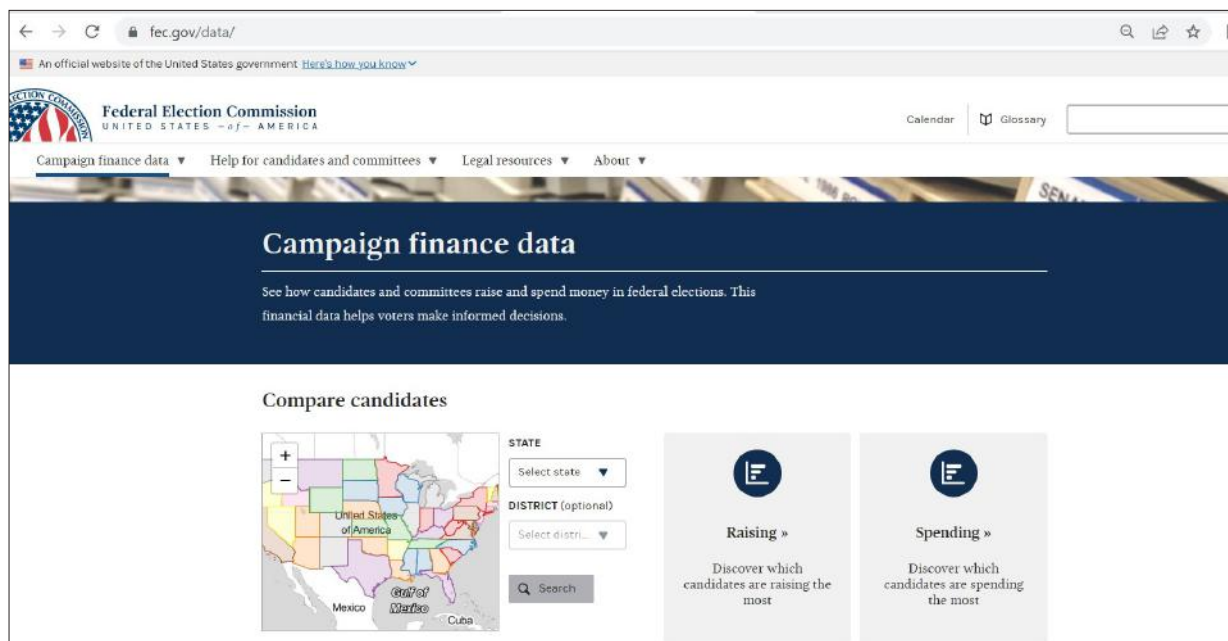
fec.gov/data/

An official website of the United States government Here's how you know

Federal Election Commission
UNITED STATES of AMERICA

Calendar Glossary

Campaign finance data ▼ Help for candidates and committees ▼ Legal resources ▼ About ▼

Campaign finance data

See how candidates and committees raise and spend money in federal elections. This financial data helps voters make informed decisions.

Compare candidates

+
−
United States of America
Gulf of Mexico
Mexico
Cuba

STATE
Select state ▼
DISTRICT (optional)
Select distri... ▼
Search

Raising »
Discover which candidates are raising the most

Spending »
Discover which candidates are spending the most